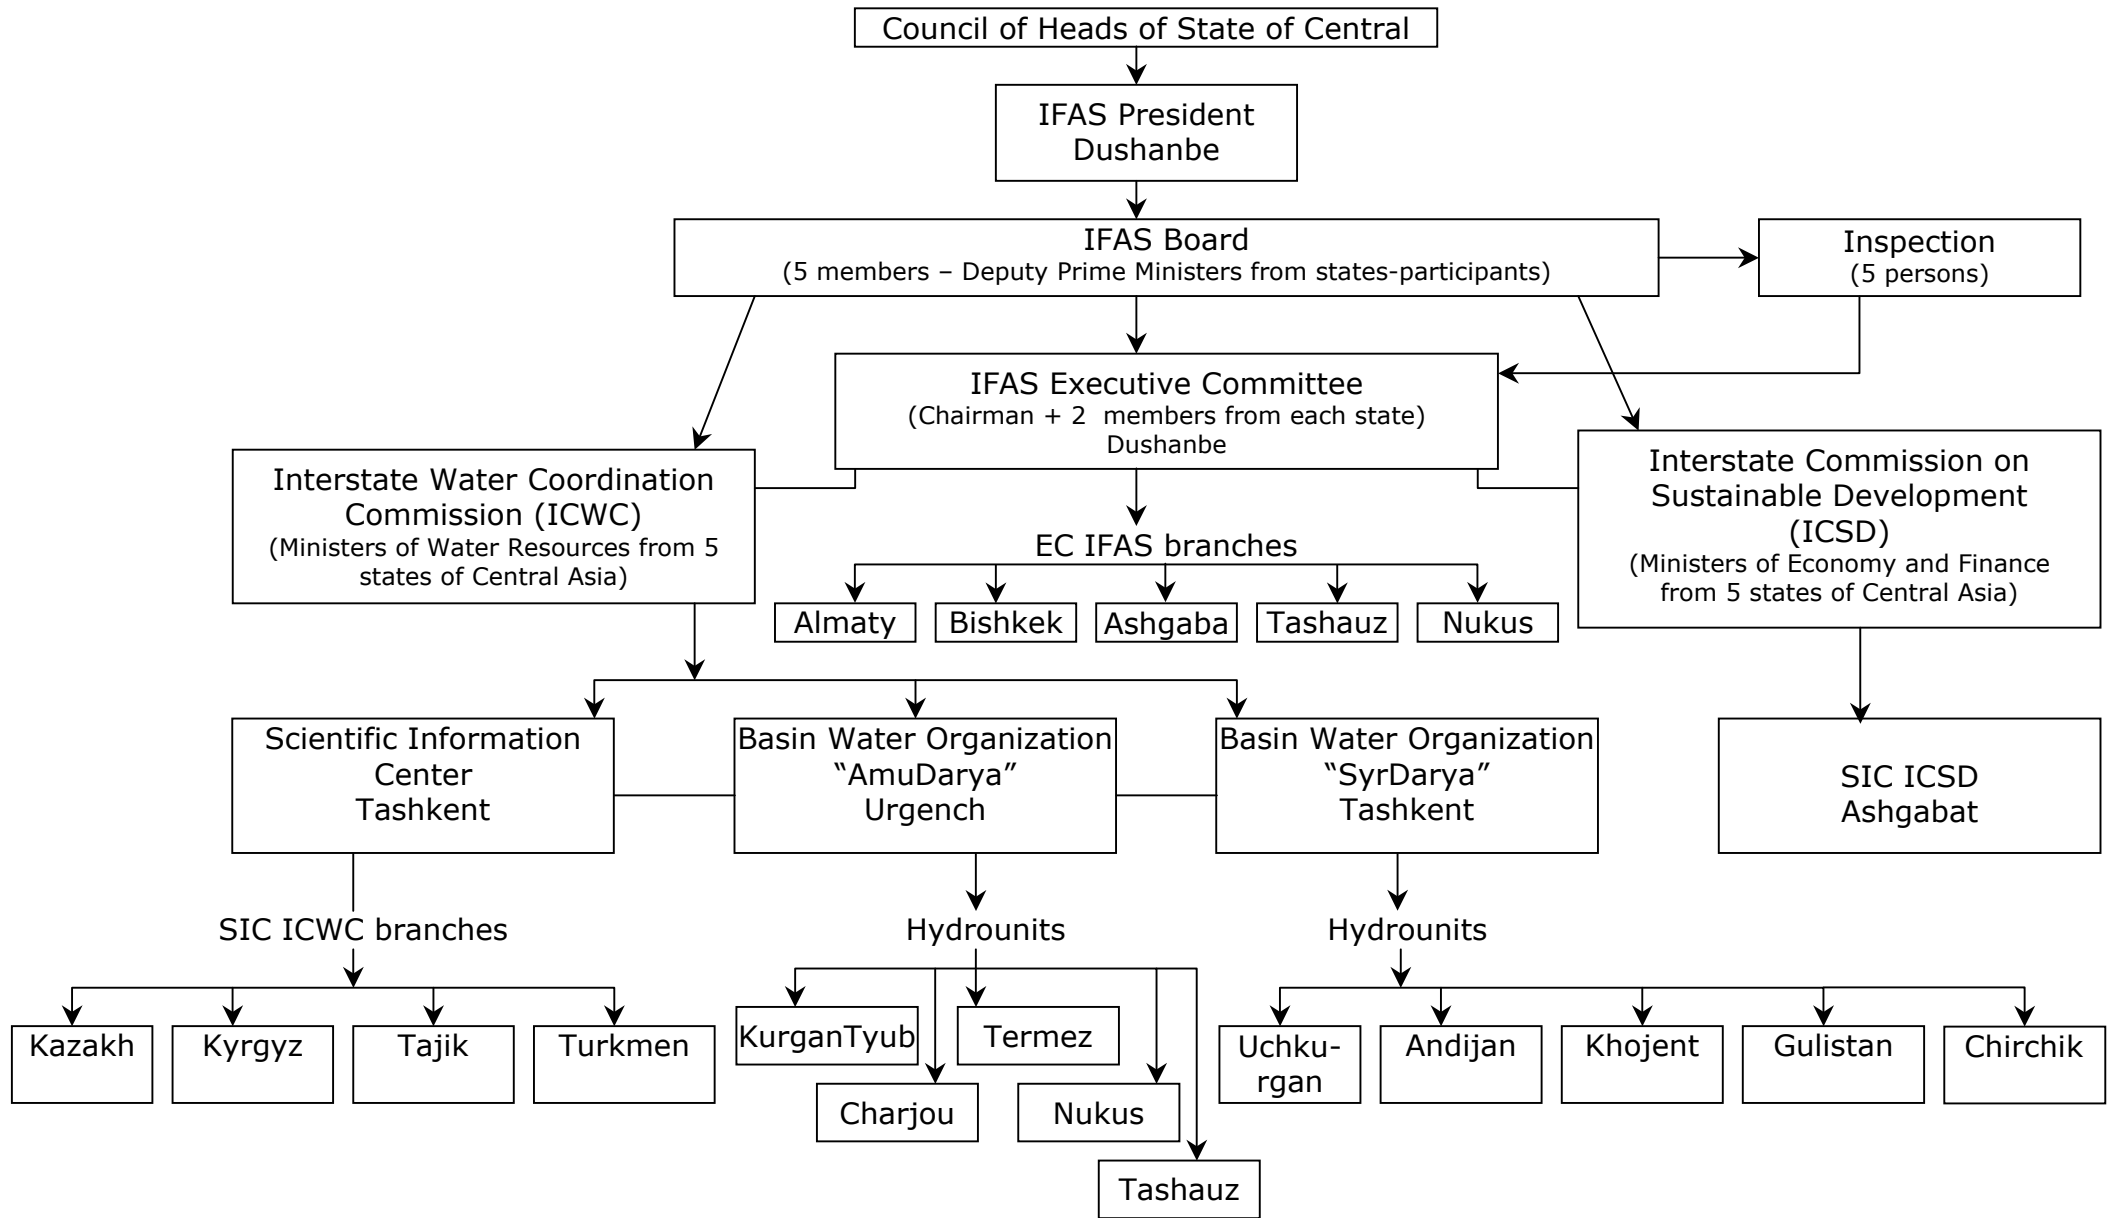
Council of Heads of State of Central

IFAS President
Dushanbe

IFAS Board
(5 members – Deputy Prime Ministers from states-participants)

Inspection
(5 persons)

IFAS Executive Committee
(Chairman + 2 members from each state)
Dushanbe

Interstate Water Coordination Commission (ICWC)
(Ministers of Water Resources from 5 states of Central Asia)

Interstate Commission on Sustainable Development (ICSD)
(Ministers of Economy and Finance from 5 states of Central Asia)

EC IFAS branches

Almaty

Bishkek

Ashgaba

Tashauz

Nukus

Scientific Information Center
Tashkent

Basin Water Organization
"AmuDarya"
Urgench

Basin Water Organization
"SyrDarya"
Tashkent

SIC ICSD
Ashgabat

SIC ICWC branches

Kazakh

Kyrgyz

Tajik

Turkmen

Hydrounits

KurganTyub

Termez

Charjou

Nukus

Tashauz

Hydrounits

Uchku-rgan

Andijan

Khojent

Gulistan

Chirchik